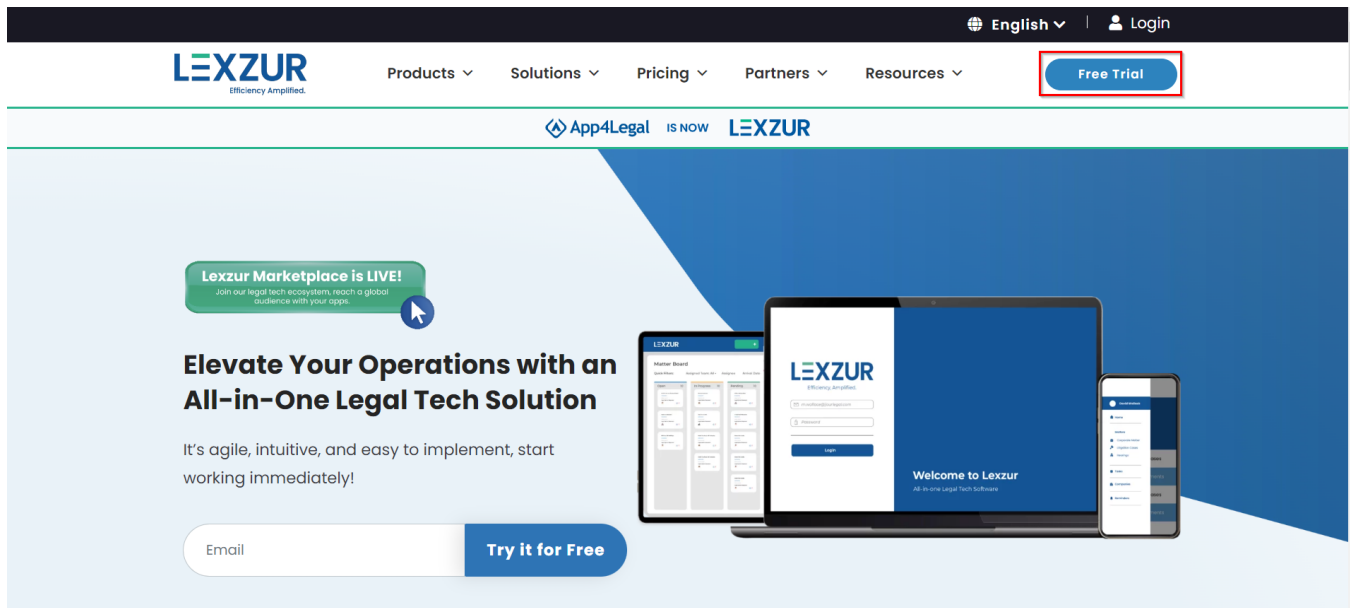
English Login

LEXZUR
Efficiency Amplified.

Products Solutions Pricing Partners Resources

Free Trial

App4Legal IS NOW LEXZUR

Lexzur Marketplace is LIVE!
Join our legal tech ecosystem, reach a global audience with your apps.

Elevate Your Operations with an All-in-One Legal Tech Solution

It's agile, intuitive, and easy to implement, start working immediately!

Email

Try it for Free

LEXZUR

Matter Board

LEXZUR
Efficiency Amplified

Login

Welcome to Lexzur
All-in-one Legal Tech Software